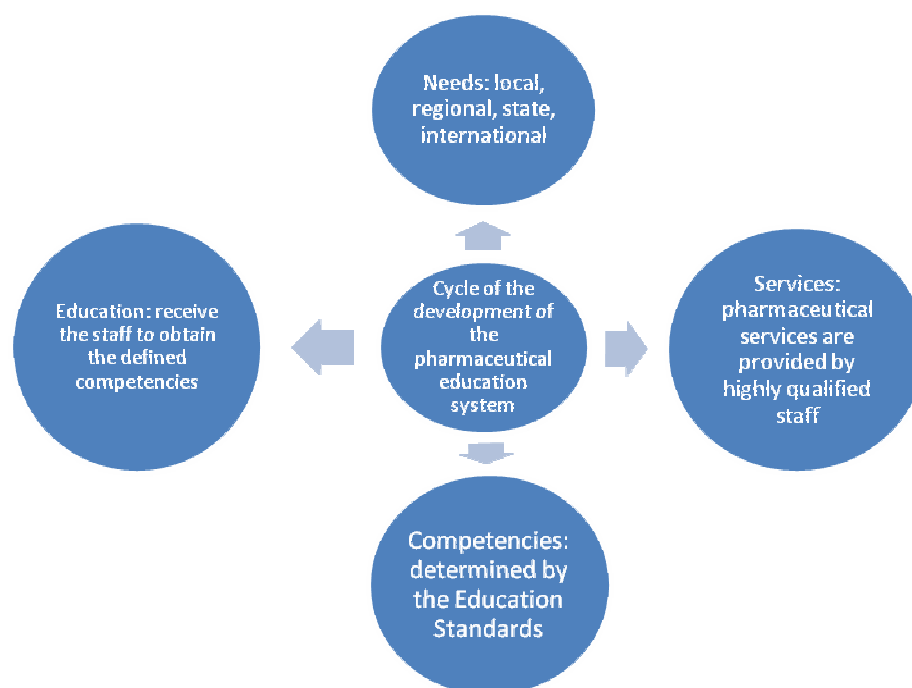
Needs: local, regional, state, international

Education: receive the staff to obtain the defined competencies

Cycle of the development of the pharmaceutical education system

Services: pharmaceutical services are provided by highly qualified staff

Competencies: determined by the Education Standards